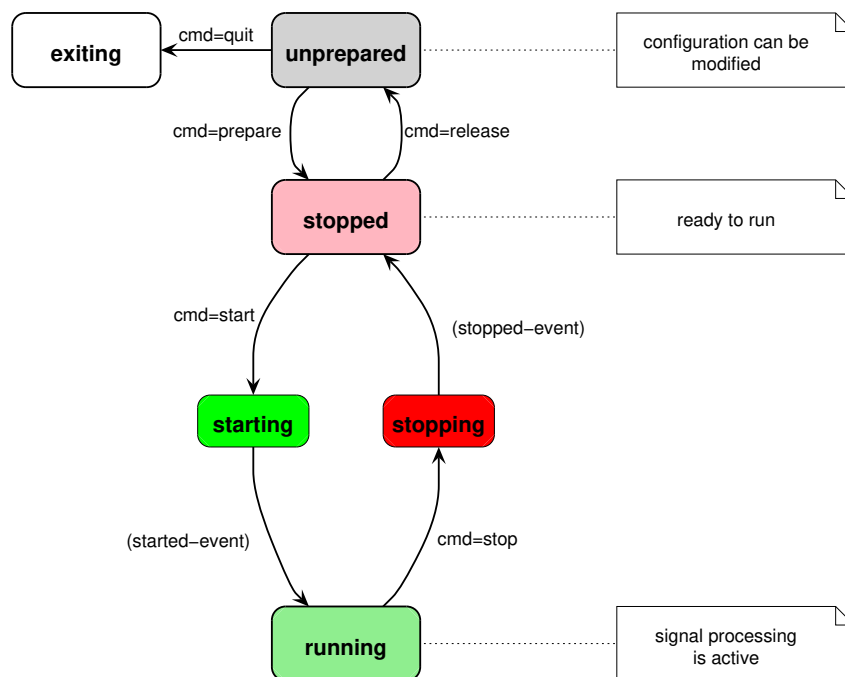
exiting

cmd=quit

unprepared

configuration can be modified

cmd=prepare

cmd=release

stopped

ready to run

cmd=start

(stopped−event)

starting

stopping

(started−event)

cmd=stop

running

signal processing is active